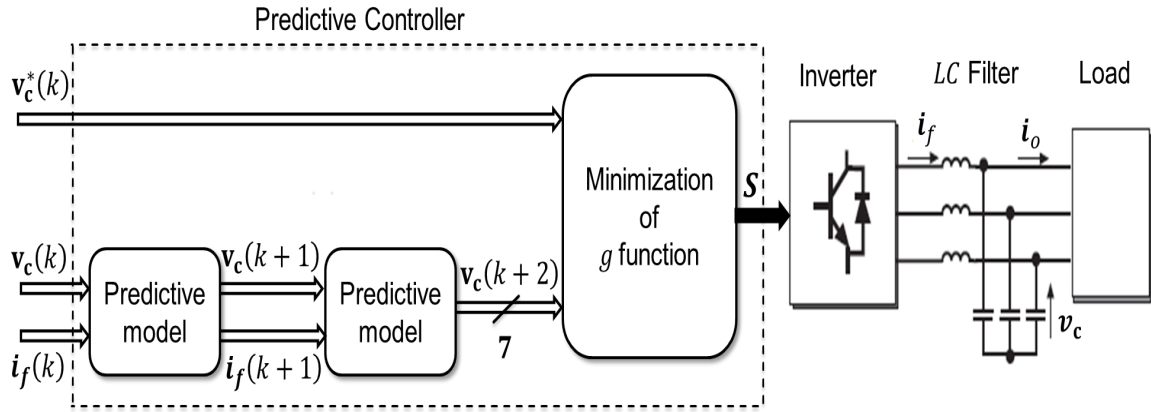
Predictive Controller

$\mathbf{v_c^*}(k)$

$\mathbf{v_c}(k)$

$\boldsymbol{i_f}(k)$

Predictive model

$\mathbf{v_c}(k+1)$

$\boldsymbol{i_f}(k+1)$

Predictive model

$\mathbf{v_c}(k+2)$

7

Minimization of $g$ function

$\boldsymbol{S}$

Inverter

$LC$ Filter

Load

$\boldsymbol{i}_f$

$\boldsymbol{i}_o$

$v_\mathbf{c}$